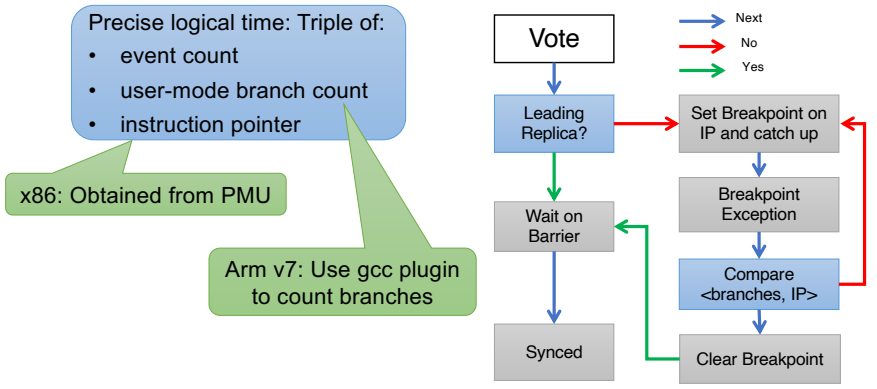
Precise logical time: Triple of:
- event count
- user-mode branch count
- instruction pointer

x86: Obtained from PMU

Arm v7: Use gcc plugin to count branches

Vote

Next

No

Yes

Leading Replica?

Set Breakpoint on IP and catch up

Wait on Barrier

Breakpoint Exception

Compare <branches, IP>

Synced

Clear Breakpoint